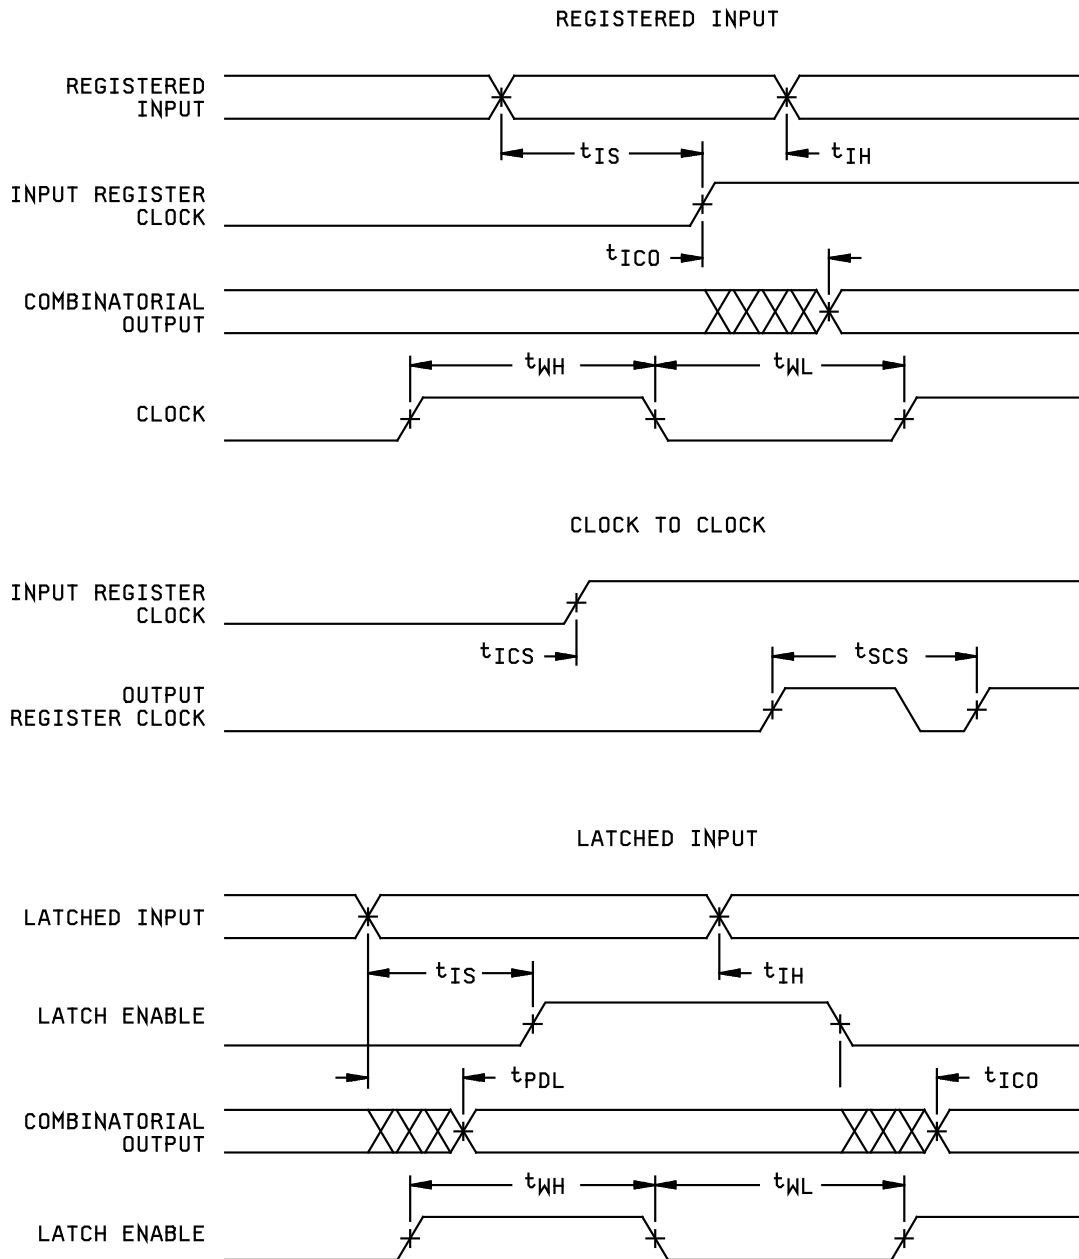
REGISTERED INPUT

REGISTERED INPUT

$t_{IS}$

$t_{IH}$

INPUT REGISTER CLOCK

$t_{ICO}$

COMBINATORIAL OUTPUT

$t_{WH}$

$t_{WL}$

CLOCK

CLOCK TO CLOCK

INPUT REGISTER CLOCK

$t_{ICS}$

$t_{SCS}$

OUTPUT REGISTER CLOCK

LATCHED INPUT

LATCHED INPUT

$t_{IS}$

$t_{IH}$

LATCH ENABLE

$t_{PDL}$

$t_{ICO}$

COMBINATORIAL OUTPUT

$t_{WH}$

$t_{WL}$

LATCH ENABLE